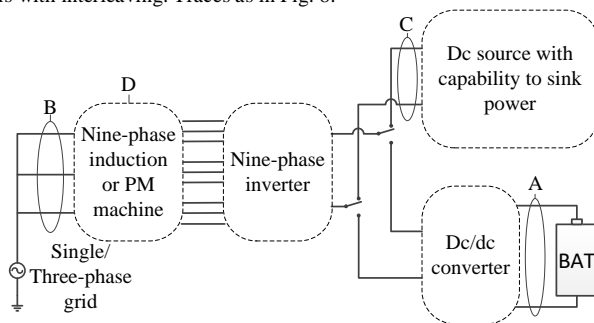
ts with interleaving. Traces as in Fig. 6.

C

Dc source with capability to sink power

D

B

Nine-phase induction or PM machine

Nine-phase inverter

A

Dc/dc converter

BAT

Single/ Three-phase grid